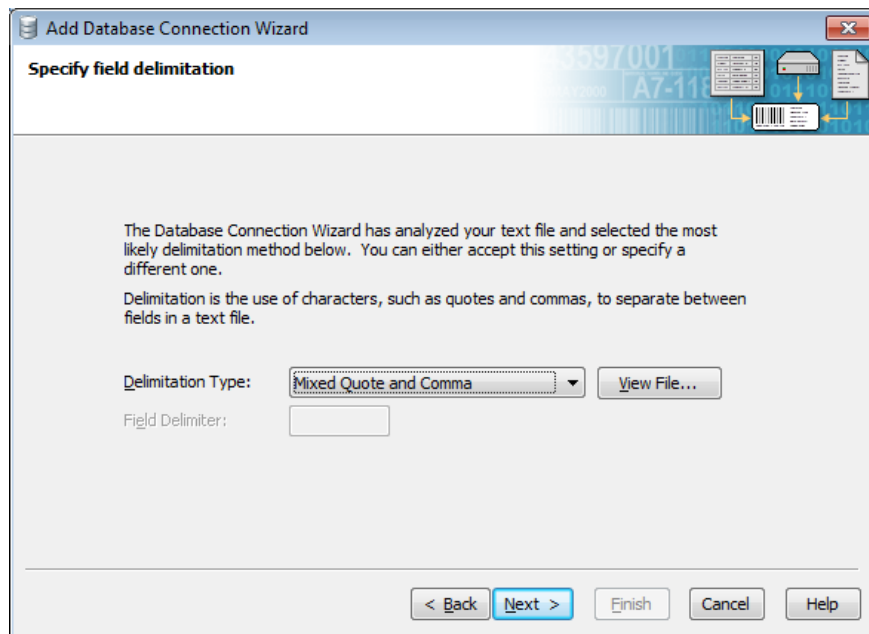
Add Database Connection Wizard

Specify field delimitation

The Database Connection Wizard has analyzed your text file and selected the most likely delimitation method below. You can either accept this setting or specify a different one.

Delimitation is the use of characters, such as quotes and commas, to separate between fields in a text file.

Delimitation Type: Mixed Quote and Comma

View File...

Field Delimiter:

< Back

Next >

Finish

Cancel

Help